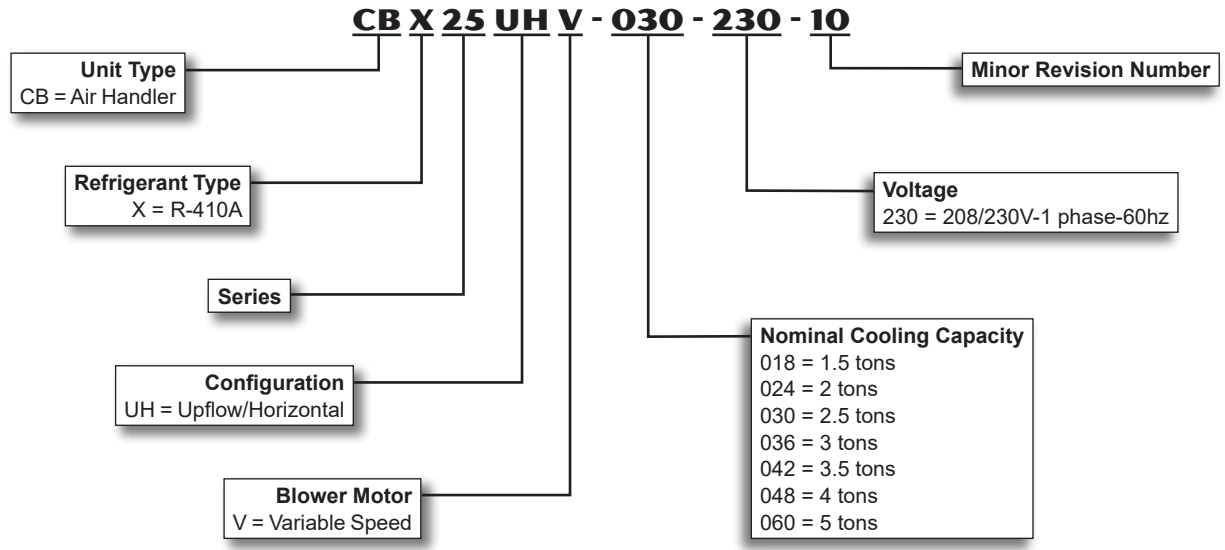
CB X 25 UH V - 030 - 230 - 10

Unit Type
CB = Air Handler

Minor Revision Number

Refrigerant Type
X = R-410A

Voltage
230 = 208/230V-1 phase-60hz

Series

Nominal Cooling Capacity
018 = 1.5 tons
024 = 2 tons
030 = 2.5 tons
036 = 3 tons
042 = 3.5 tons
048 = 4 tons
060 = 5 tons

Configuration
UH = Upflow/Horizontal

Blower Motor
V = Variable Speed